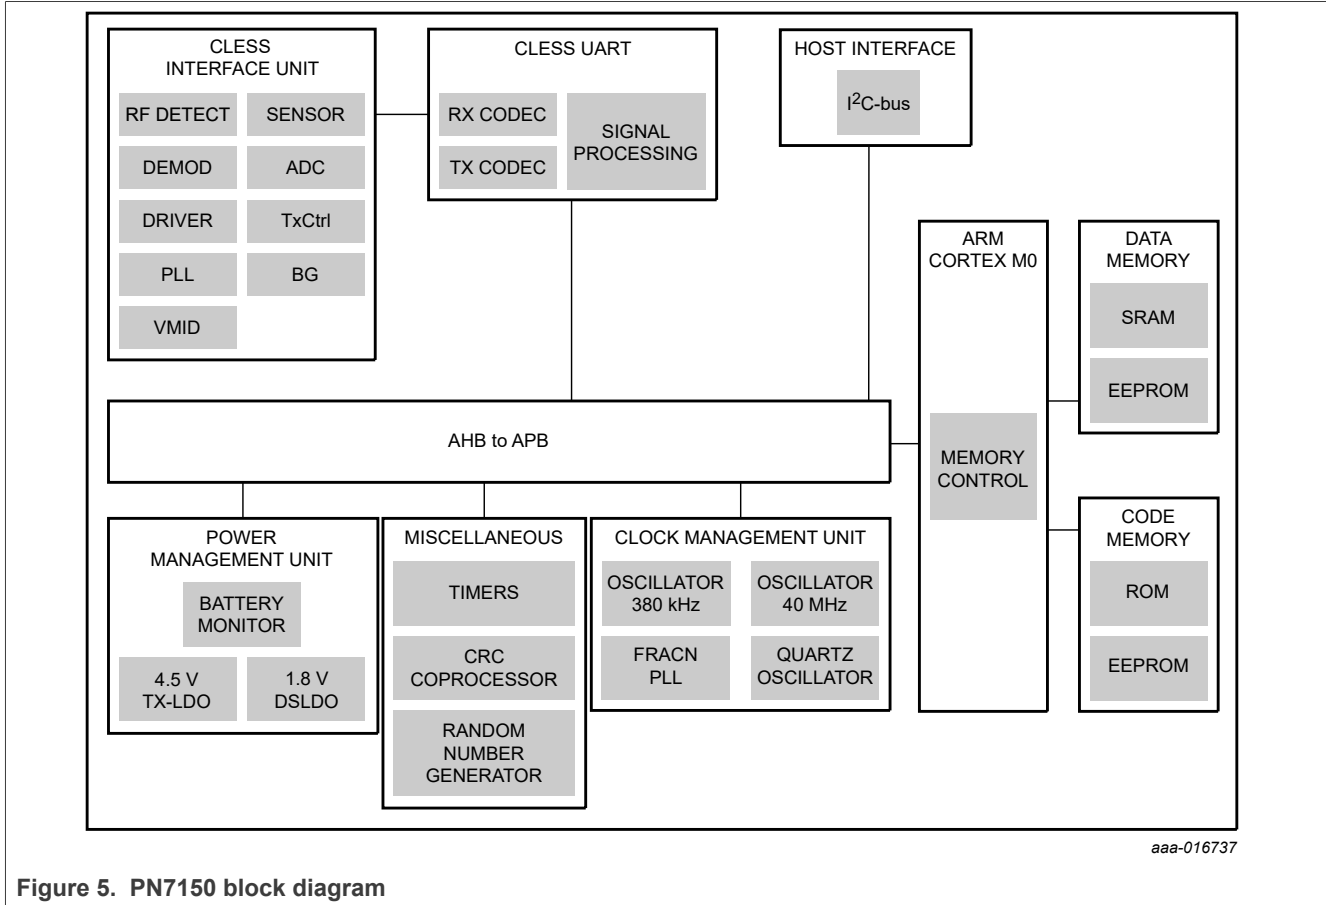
CLESS INTERFACE UNIT

RF DETECT

SENSOR

DEMOD

ADC

DRIVER

TxCtrl

PLL

BG

VMID

CLESS UART

RX CODEC

TX CODEC

SIGNAL PROCESSING

HOST INTERFACE

$I^2C$-bus

ARM CORTEX M0

MEMORY CONTROL

DATA MEMORY

SRAM

EEPROM

CODE MEMORY

ROM

EEPROM

AHB to APB

POWER MANAGEMENT UNIT

BATTERY MONITOR

4.5 V TX-LDO

1.8 V DSLDO

MISCELLANEOUS

TIMERS

CRC COPROCESSOR

RANDOM NUMBER GENERATOR

CLOCK MANAGEMENT UNIT

OSCILLATOR 380 kHz

OSCILLATOR 40 MHz

FRACN PLL

QUARTZ OSCILLATOR

aaa-016737

Figure 5. PN7150 block diagram